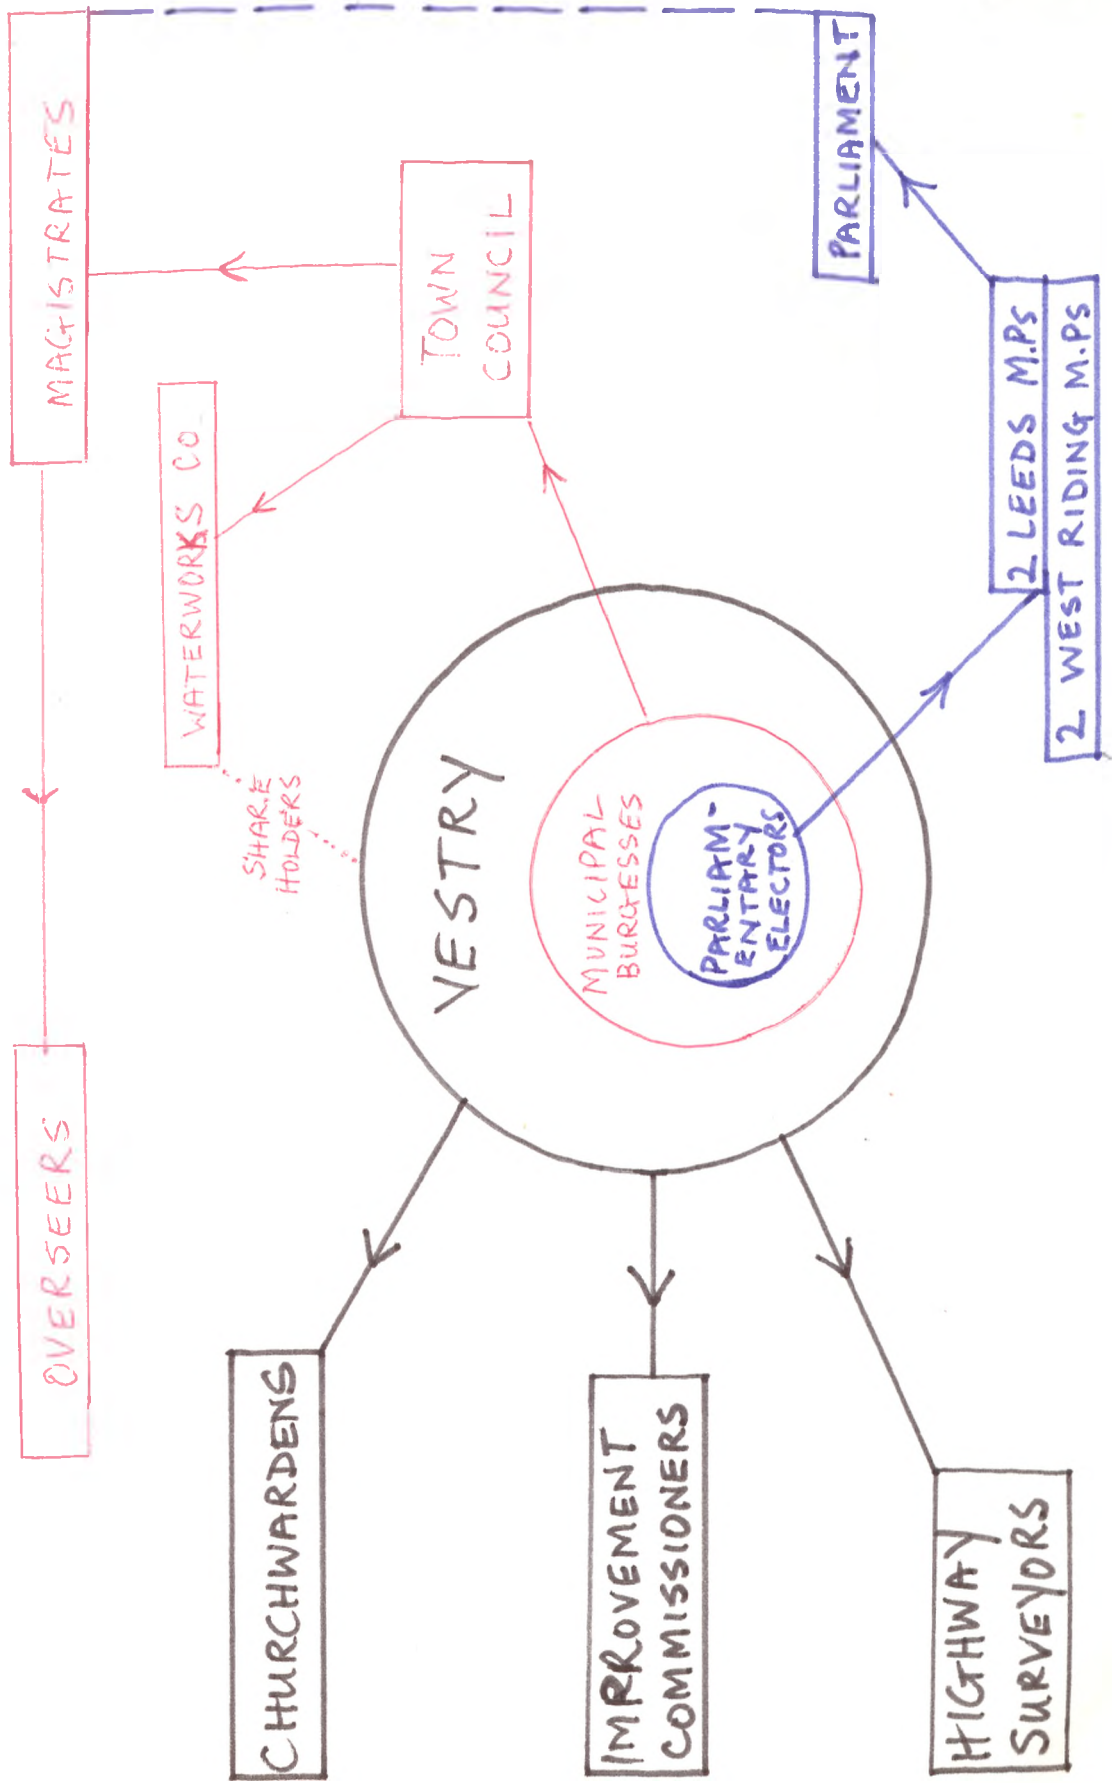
MAGISTRATES

PARLIAMENT

TOWN COUNCIL

WATERWORKS CO.

2 LEEDS M.Ps

2 WEST RIDING M.Ps

SHARE HOLDERS

VESTRY

MUNICIPAL BURGESSES

PARLIAMENTARY ELECTORS

OVERSEERS

CHURCHWARDENS

IMPROVEMENT COMMISSIONERS

HIGHWAY SURVEYORS